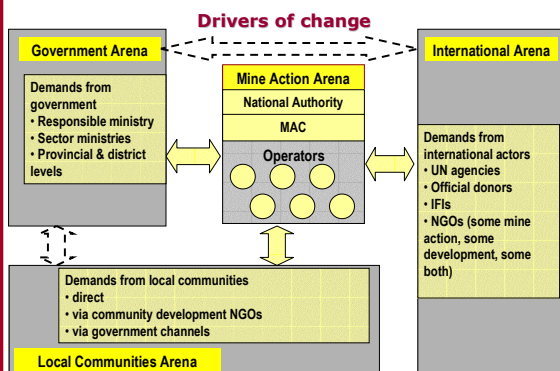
Drivers of change

Government Arena

International Arena

Demands from government
• Responsible ministry
• Sector ministries
• Provincial & district levels

Mine Action Arena

National Authority

MAC

Operators

Demands from international actors
• UN agencies
• Official donors
• IFIs
• NGOs (some mine action, some development, some both)

Demands from local communities
• direct
• via community development NGOs
• via government channels

Local Communities Arena